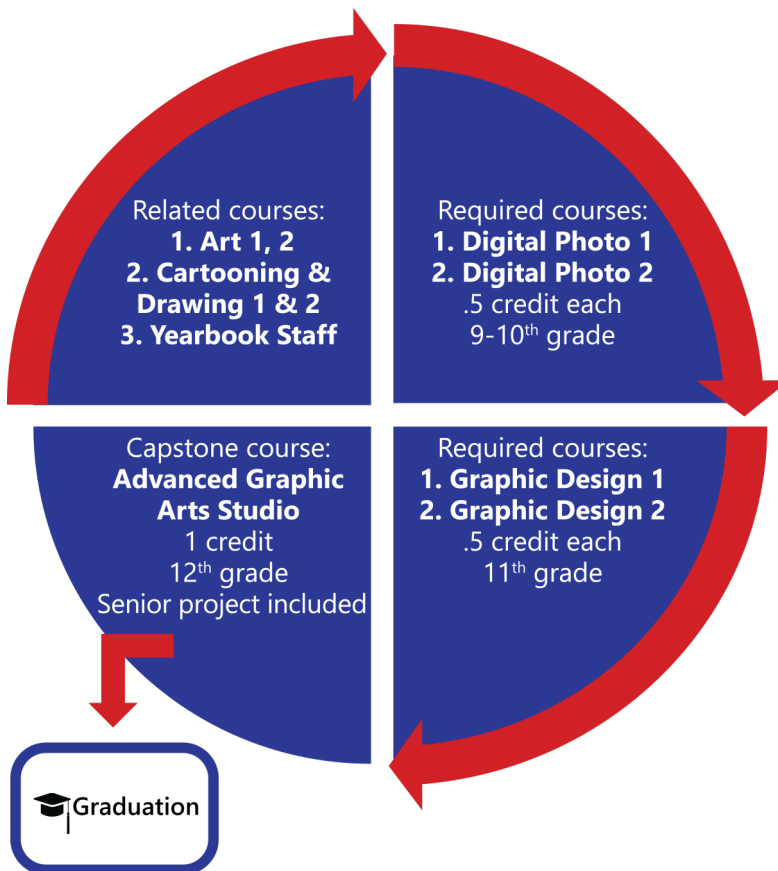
Related courses:
1. Art 1, 2
2. Cartooning & Drawing 1 & 2
3. Yearbook Staff

Required courses:
1. Digital Photo 1
2. Digital Photo 2
.5 credit each
9-10$^{th}$ grade

Capstone course:
Advanced Graphic Arts Studio
1 credit
12$^{th}$ grade
Senior project included

Required courses:
1. Graphic Design 1
2. Graphic Design 2
.5 credit each
11$^{th}$ grade

Graduation